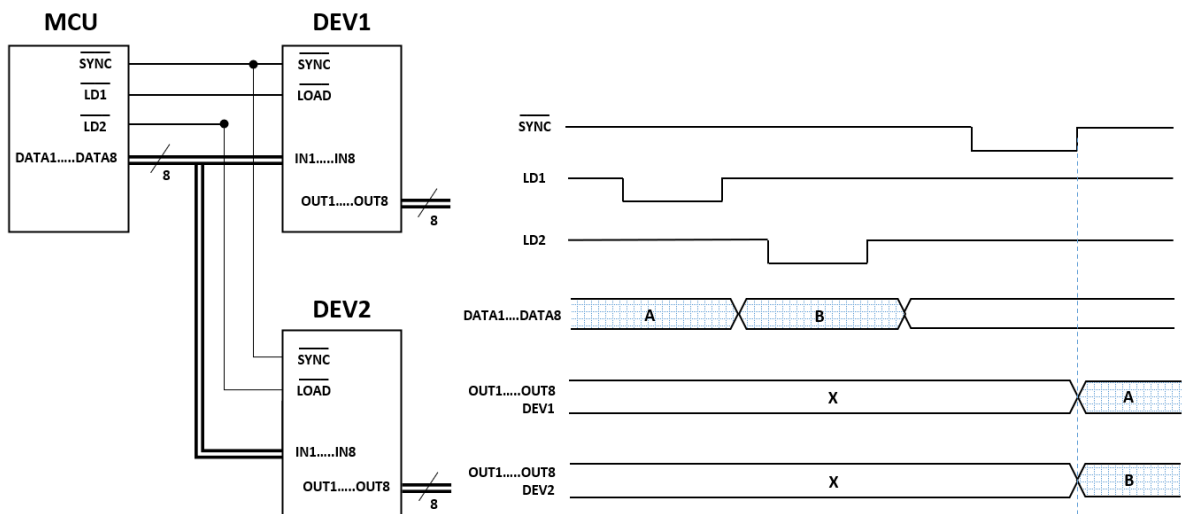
MCU

$\overline{SYNC}$

$\overline{LD1}$

$\overline{LD2}$

DATA1.....DATA8

8

DEV1

$\overline{SYNC}$

$\overline{LOAD}$

IN1.....IN8

OUT1.....OUT8

8

DEV2

$\overline{SYNC}$

$\overline{LOAD}$

IN1.....IN8

OUT1.....OUT8

8

$\overline{SYNC}$

LD1

LD2

DATA1....DATA8

A

B

OUT1.....OUT8
DEV1

X

A

OUT1.....OUT8
DEV2

X

B